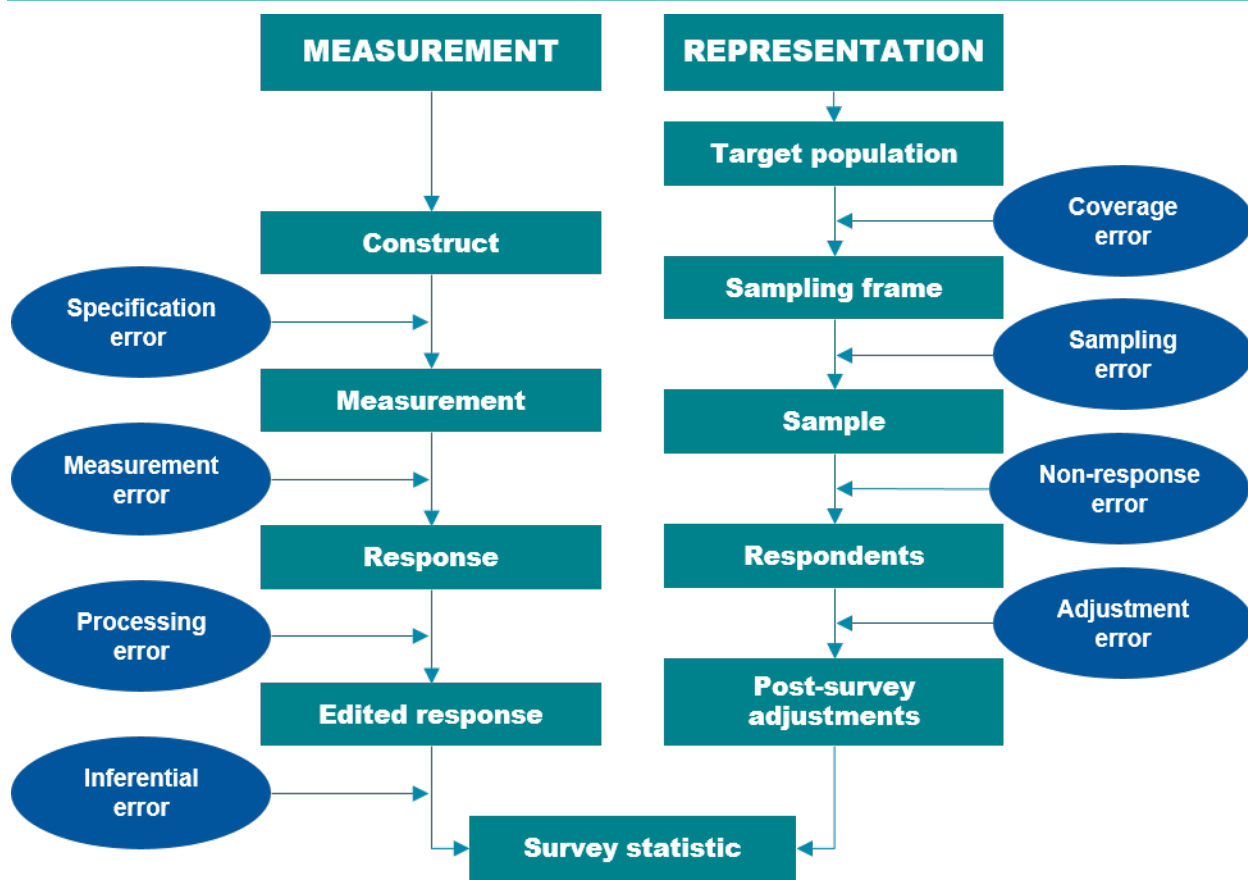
MEASUREMENT

REPRESENTATION

Target population

Coverage error

Construct

Sampling frame

Specification error

Sampling error

Measurement

Sample

Measurement error

Non-response error

Response

Respondents

Processing error

Adjustment error

Edited response

Post-survey adjustments

Inferential error

Survey statistic